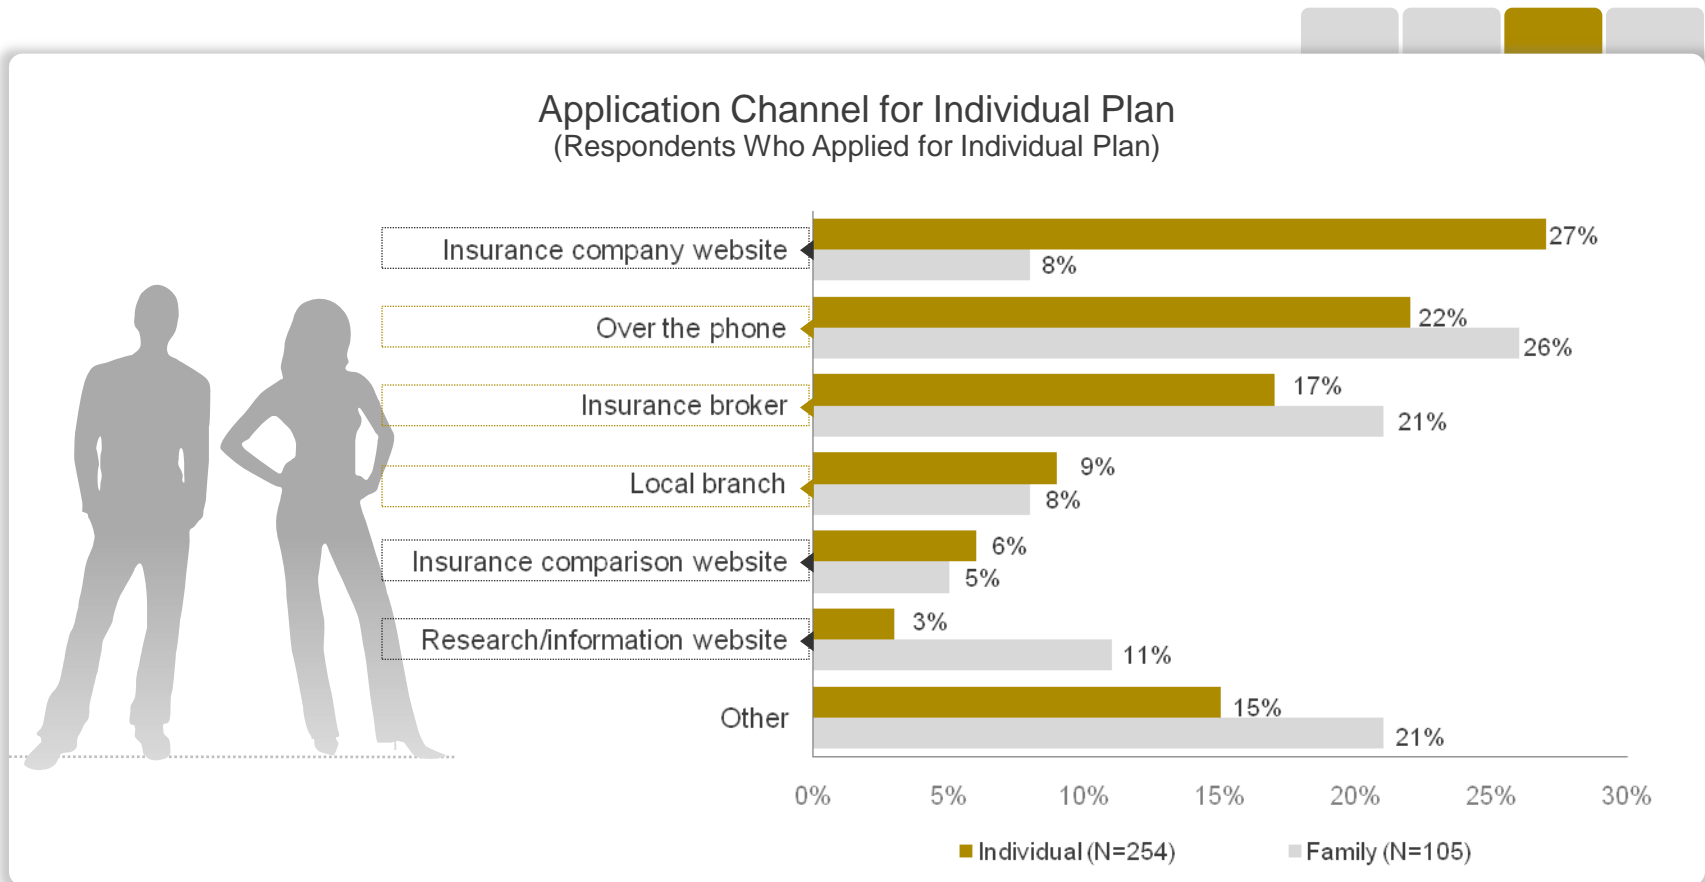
Application Channel for Individual Plan
(Respondents Who Applied for Individual Plan)

Insurance company website
27%
8%

Over the phone
22%
26%

Insurance broker
17%
21%

Local branch
9%
8%

Insurance comparison website
6%
5%

Research/information website
3%
11%

Other
15%
21%

0% 5% 10% 15% 20% 25% 30%

Individual (N=254) Family (N=105)